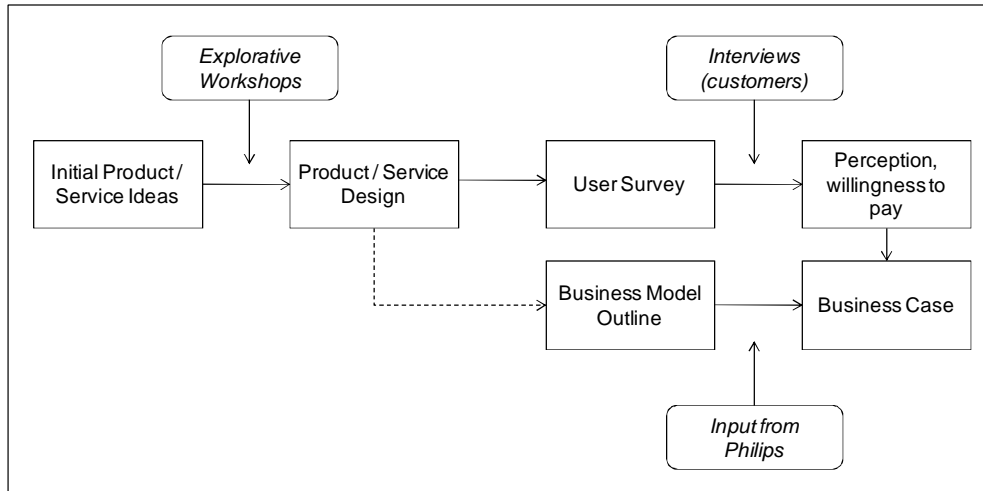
Explorative Workshops

Interviews (customers)

Initial Product / Service Ideas

Product / Service Design

User Survey

Perception, willingness to pay

Business Model Outline

Business Case

Input from Philips